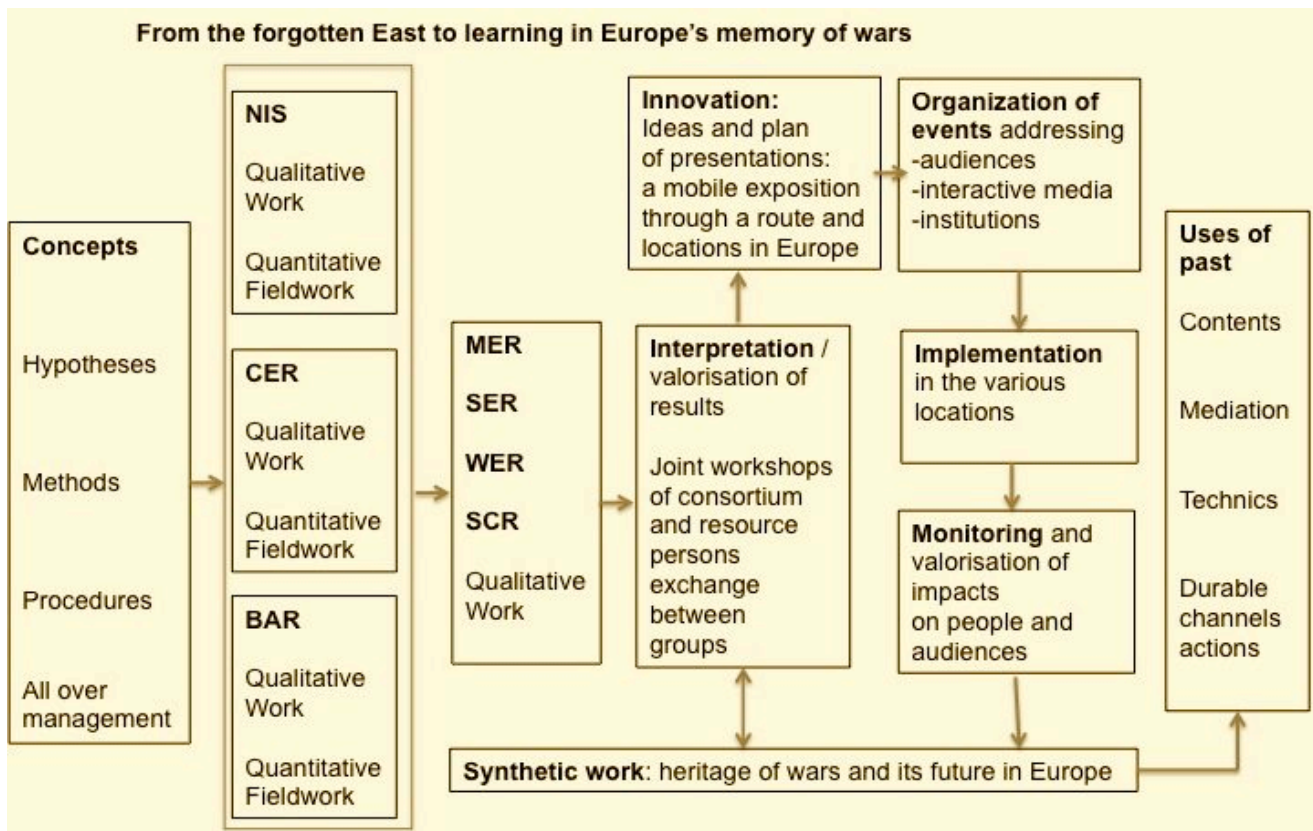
From the forgotten East to learning in Europe's memory of wars

Concepts

Hypotheses

Methods

Procedures

All over management

NIS

Qualitative Work

Quantitative Fieldwork

CER

Qualitative Work

Quantitative Fieldwork

BAR

Qualitative Work

Quantitative Fieldwork

MER

SER

WER

SCR

Qualitative Work

Interpretation / valorisation of results

Joint workshops of consortium and resource persons exchange between groups

Innovation: Ideas and plan of presentations: a mobile exposition through a route and locations in Europe

Organization of events addressing
-audiences
-interactive media
-institutions

Implementation in the various locations

Monitoring and valorisation of impacts on people and audiences

Uses of past

Contents

Mediation

Technics

Durable channels actions

Synthetic work: heritage of wars and its future in Europe